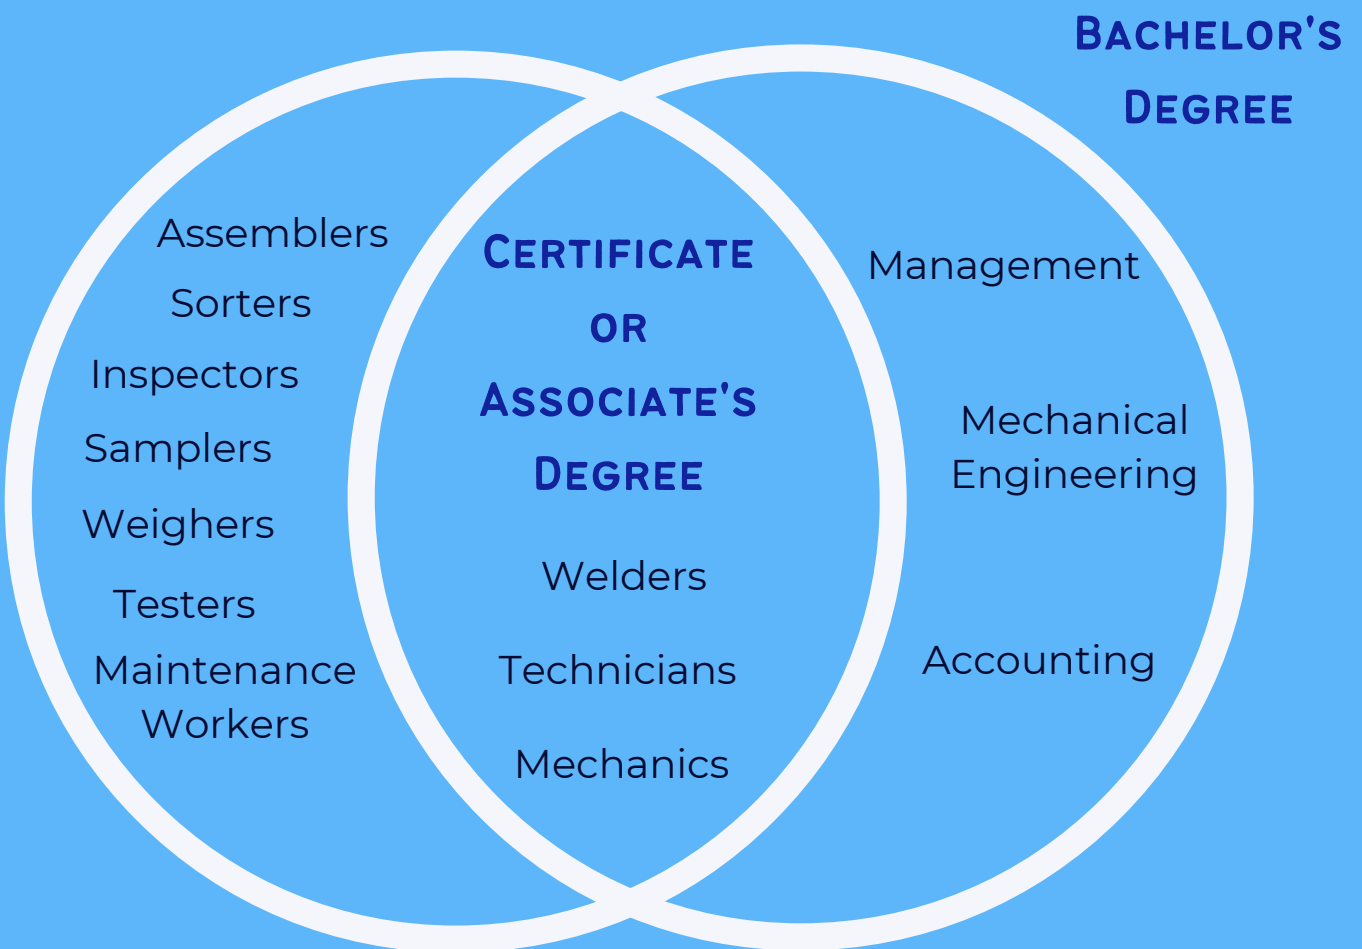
Bachelor's Degree

Assemblers
Sorters
Inspectors
Samplers
Weighers
Testers
Maintenance Workers

Certificate or Associate's Degree

Welders
Technicians
Mechanics

Management
Mechanical Engineering
Accounting